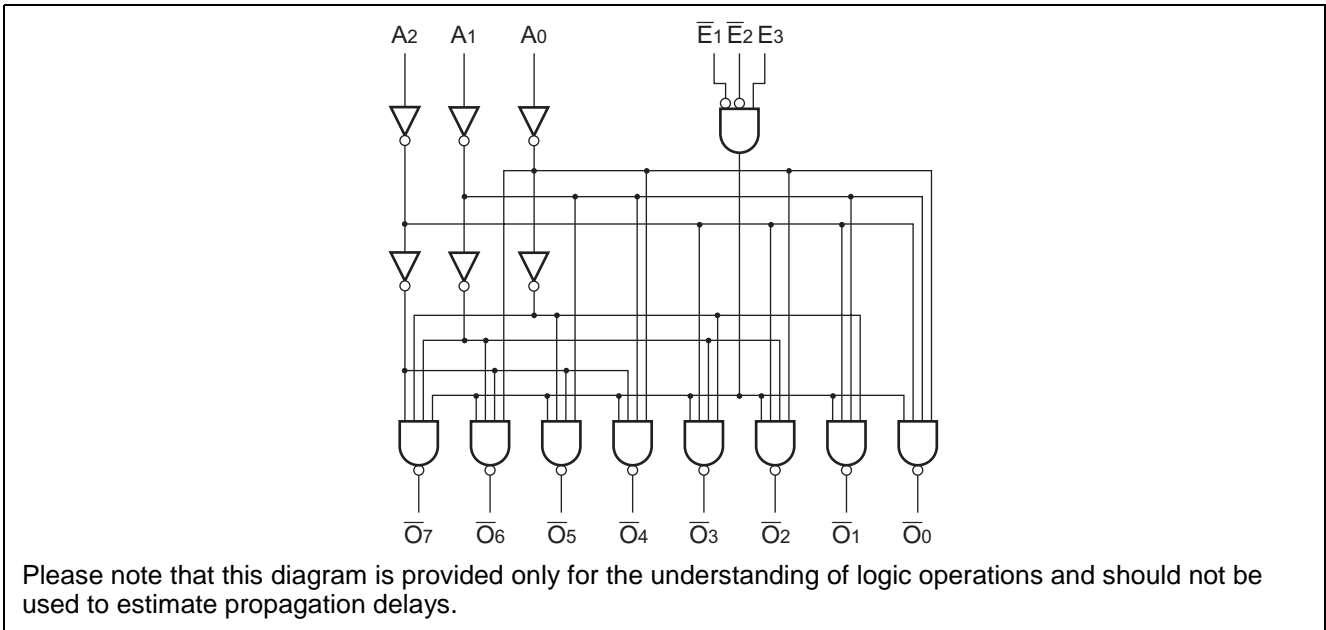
$A_2$ $A_1$ $A_0$ $\overline{E}_1$ $\overline{E}_2$ $E_3$

$\overline{O}_7$ $\overline{O}_6$ $\overline{O}_5$ $\overline{O}_4$ $\overline{O}_3$ $\overline{O}_2$ $\overline{O}_1$ $\overline{O}_0$

Please note that this diagram is provided only for the understanding of logic operations and should not be used to estimate propagation delays.